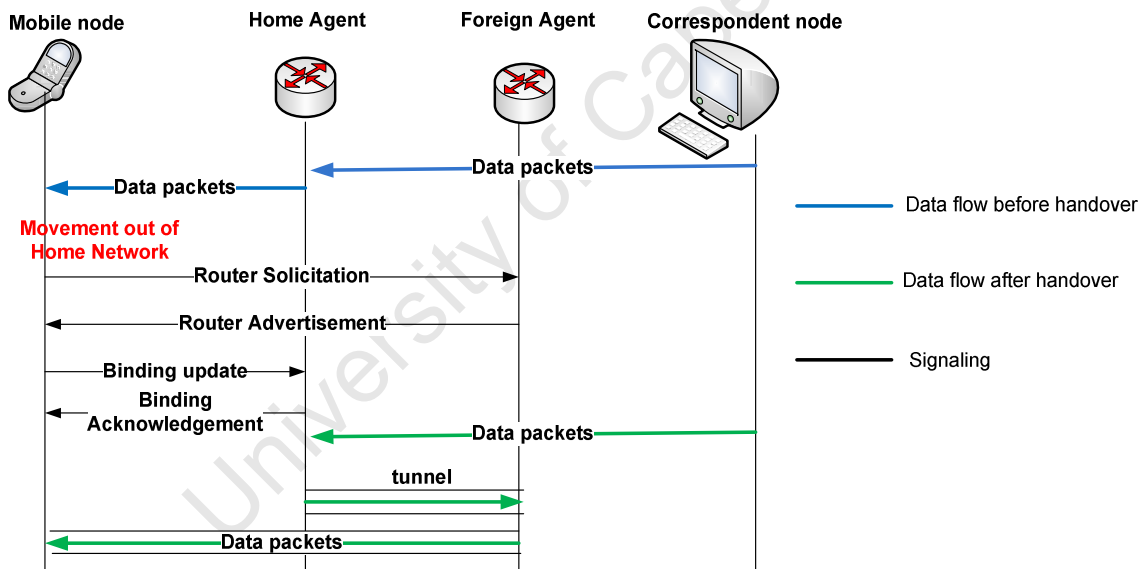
Mobile node
Home Agent
Foreign Agent
Correspondent node

Data packets
Data packets

Data flow before handover

Movement out of Home Network

Router Solicitation

Data flow after handover

Router Advertisement

Signaling

Binding update

Binding Acknowledgement

Data packets

tunnel

Data packets

University of Cape